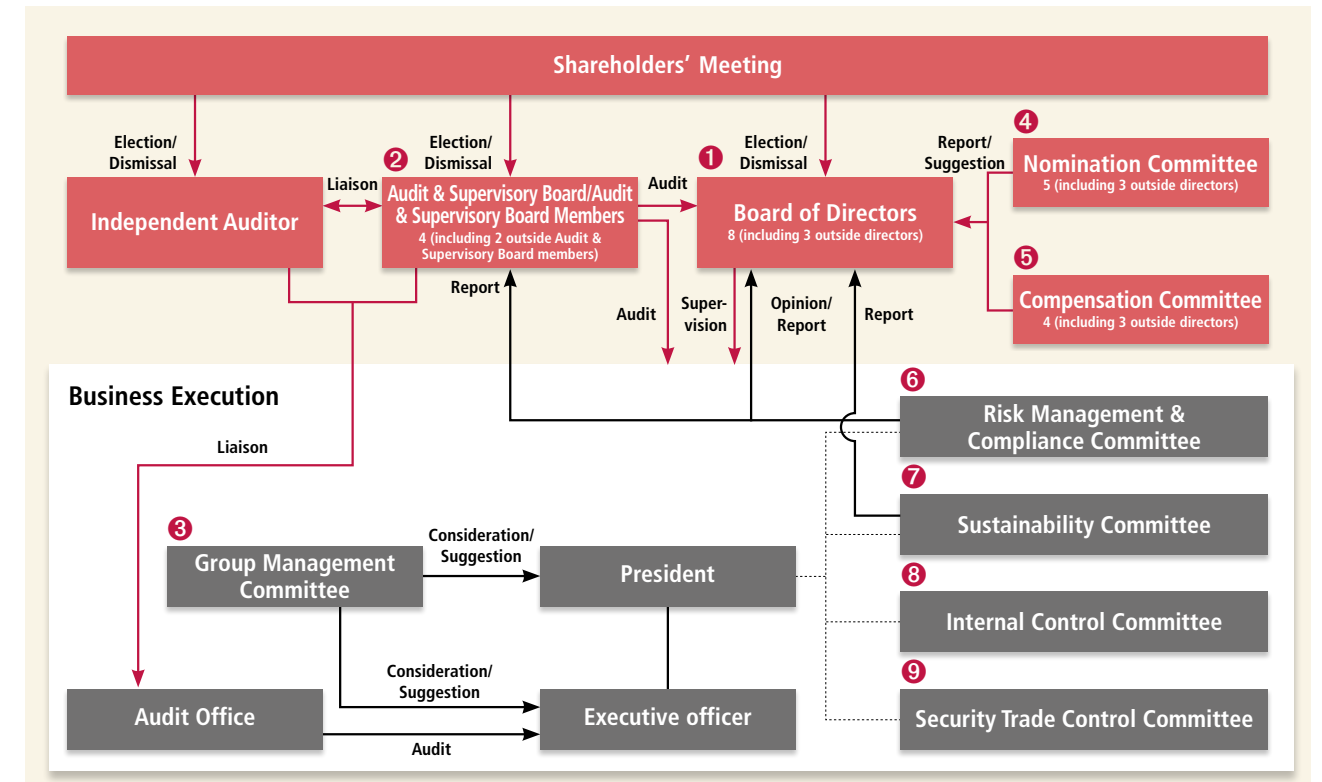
Shareholders' Meeting

Election/Dismissal

Election/Dismissal

Election/Dismissal

Report/Suggestion

4 Nomination Committee
5 (including 3 outside directors)

Independent Auditor

Liaison

2 Audit & Supervisory Board/Audit & Supervisory Board Members
4 (including 2 outside Audit & Supervisory Board members)

Audit

1 Board of Directors
8 (including 3 outside directors)

5 Compensation Committee
4 (including 3 outside directors)

Report

Audit

Supervision

Opinion/Report

Report

Business Execution

6 Risk Management & Compliance Committee

Liaison

7 Sustainability Committee

3 Group Management Committee

Consideration/Suggestion

President

8 Internal Control Committee

Consideration/Suggestion

9 Security Trade Control Committee

Audit Office

Executive officer

Audit